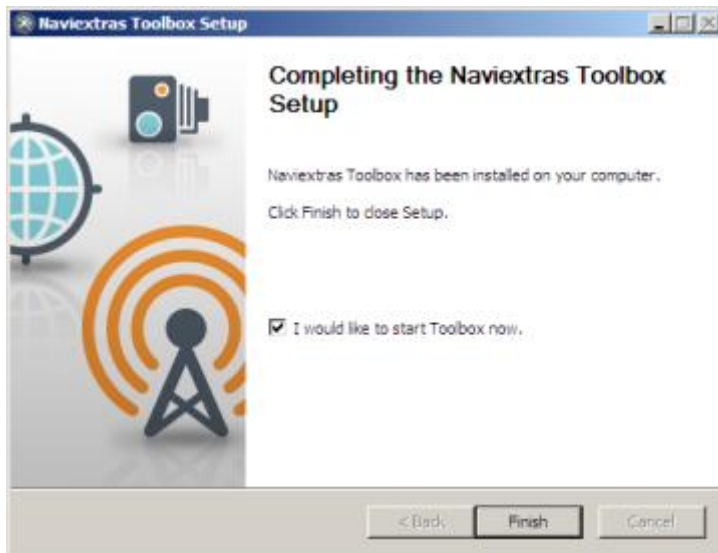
Naviextras Toolbox Setup

Completing the Naviextras Toolbox Setup

Naviextras Toolbox has been installed on your computer.

Click Finish to close Setup.

I would like to start Toolbox now.

< Back
Finish
Cancel